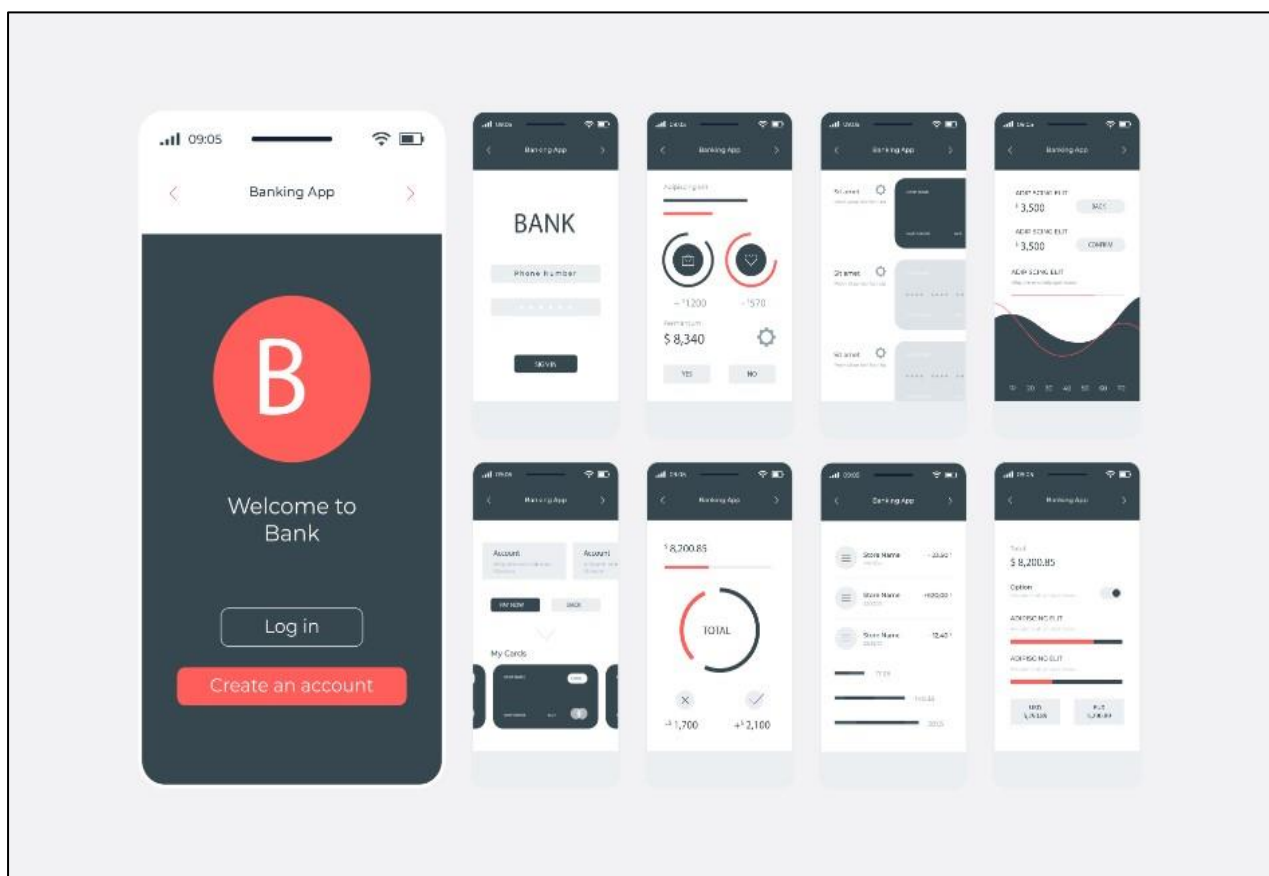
09:05

Banking App

B

Welcome to Bank

Log in

Create an account

Banking App

BANK

Phone Number

SIGN IN

Banking App

~1200 ~570

$ 8,340

YES NO

Banking App

Banking App

ADIP SCING ELIT
$3,500

ADIP SCING ELIT
$3,500 CONFIRM

ADIP SCING ELIT

Banking App

Account Account

My Cards

Banking App

$8,200.85

TOTAL

+1,700 +$2,100

Banking App

Store Name
Store Name
Store Name

Banking App

$ 8,200.85

Option

ADIPISCING ELIT

ADIPISCING ELIT